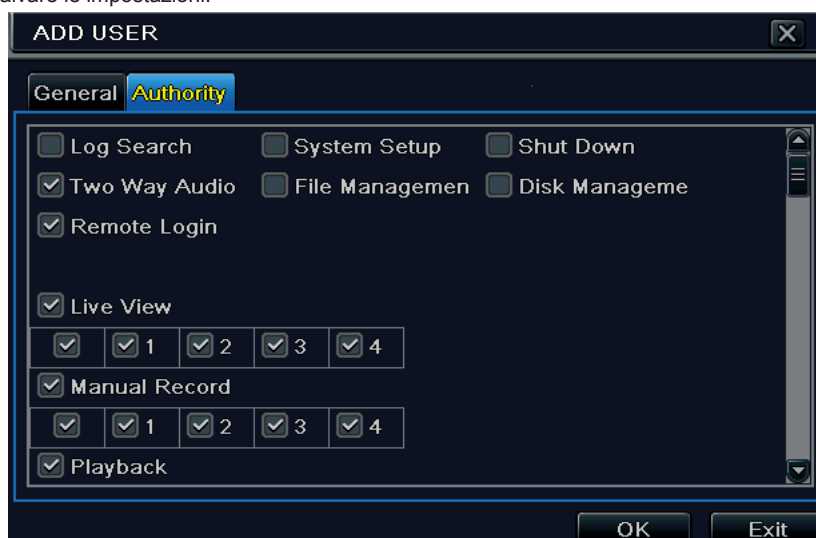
salvare le impostazioni.

ADD USER

General Authority

Log Search
System Setup
Shut Down
Two Way Audio
File Managemen
Disk Manageme
Remote Login

Live View

| | 1 | 2 | 3 | 4 |
|---|---|---|---|---|

Manual Record

| | 1 | 2 | 3 | 4 |
|---|---|---|---|---|

Playback

OK
Exit